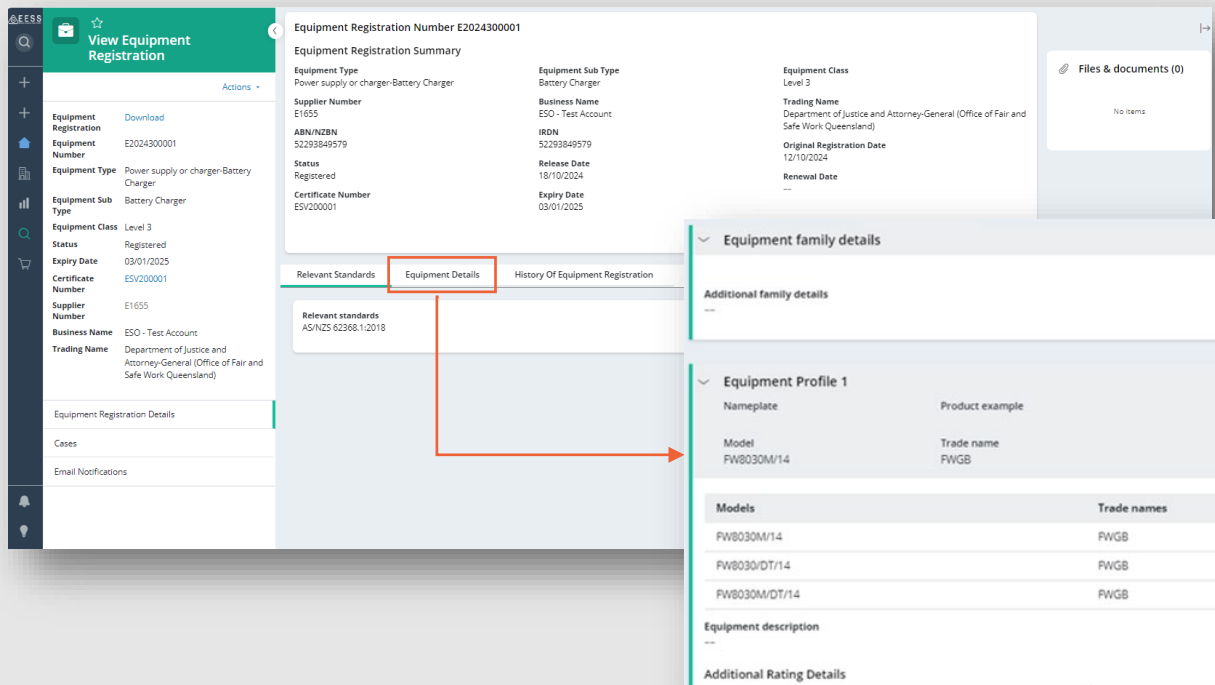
EESS

View Equipment Registration

Actions

Equipment Registration: Download
Equipment Number: E2024300001
Equipment Type: Power supply or charger-Battery Charger
Equipment Sub Type: Battery Charger
Equipment Class: Level 3
Status: Registered
Expiry Date: 03/01/2025
Certificate Number: ESV200001
Supplier Number: E1655
Business Name: ESO - Test Account
Trading Name: Department of Justice and Attorney-General (Office of Fair and Safe Work Queensland)

Equipment Registration Details
Cases
Email Notifications

Equipment Registration Number E2024300001

Equipment Registration Summary

Equipment Type
Power supply or charger-Battery Charger

Equipment Sub Type
Battery Charger

Equipment Class
Level 3

Supplier Number
E1655

Business Name
ESO - Test Account

Trading Name
Department of Justice and Attorney-General (Office of Fair and Safe Work Queensland)

ABN/NZBN
52293849579

IRDN
52293849579

Original Registration Date
12/10/2024

Status
Registered

Release Date
18/10/2024

Renewal Date
--

Certificate Number
ESV200001

Expiry Date
03/01/2025

Files & documents (0)

No items

Relevant Standards | Equipment Details | History Of Equipment Registration

Relevant standards
AS/NZS 62368.1:2018

Equipment family details

Additional family details
--

Equipment Profile 1

Nameplate

Product example

Model
FW8030M/14

Trade name
FWGB

| Models | Trade names |
|---|---|
| FW8030M/14 | FWGB |
| FW8030/DT/14 | FWGB |
| FW8030M/DT/14 | FWGB |

Equipment description
--

Additional Rating Details